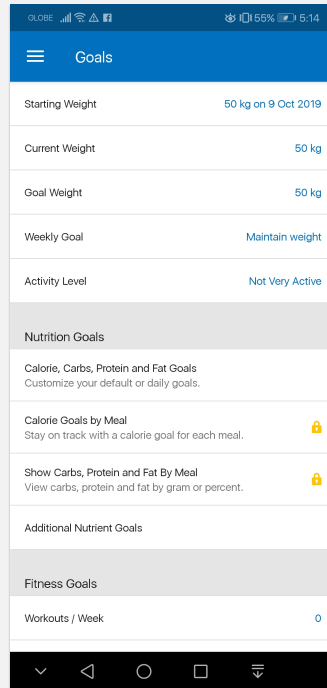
GLOBE 55% 5:14

Goals

Starting Weight 50 kg on 9 Oct 2019

Current Weight 50 kg

Goal Weight 50 kg

Weekly Goal Maintain weight

Activity Level Not Very Active

Nutrition Goals

Calorie, Carbs, Protein and Fat Goals
Customize your default or daily goals.

Calorie Goals by Meal
Stay on track with a calorie goal for each meal.

Show Carbs, Protein and Fat By Meal
View carbs, protein and fat by gram or percent.

Additional Nutrient Goals

Fitness Goals

Workouts / Week 0